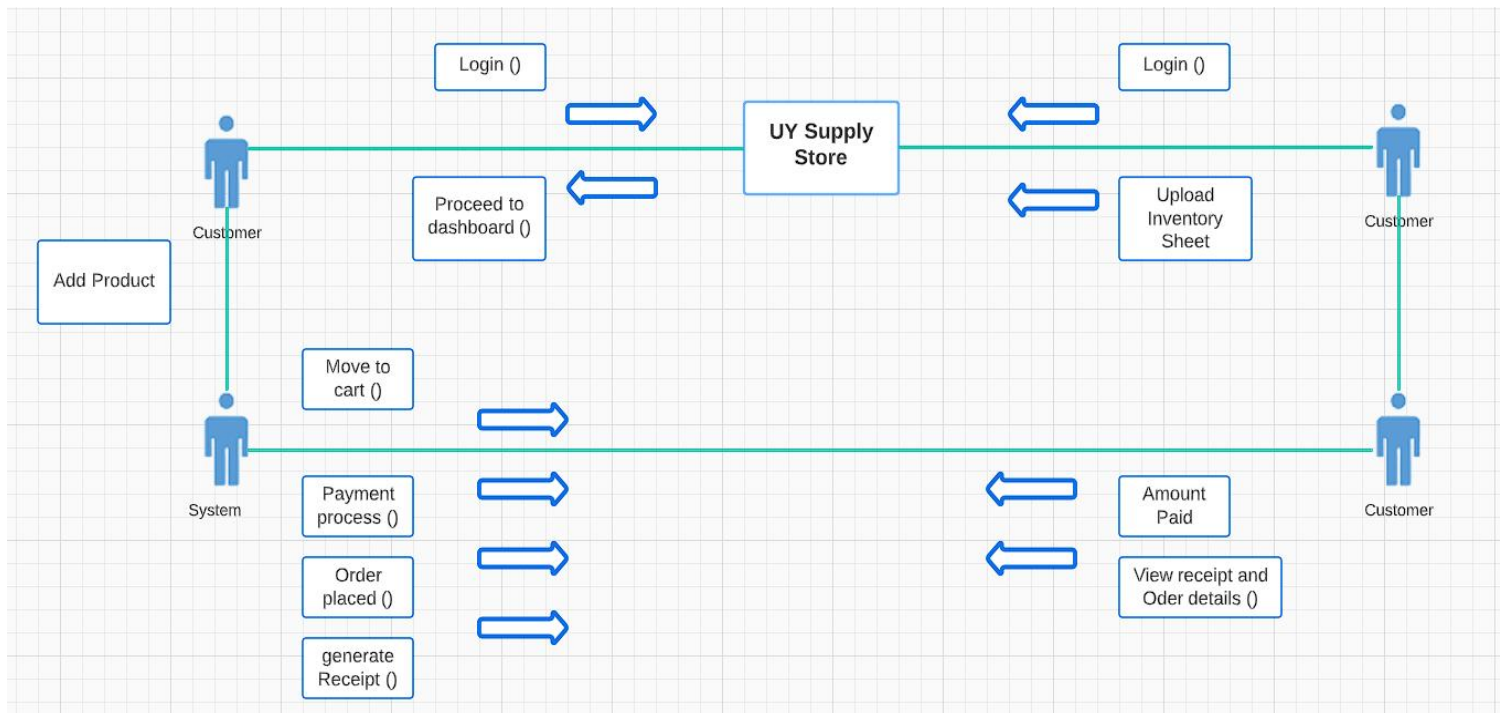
Login ()

Login ()

UY Supply Store

Customer

Proceed to dashboard ()

Upload Inventory Sheet

Customer

Add Product

Move to cart ()

System

Customer

Payment process ()

Amount Paid

Order placed ()

View receipt and Oder details ()

generate Receipt ()